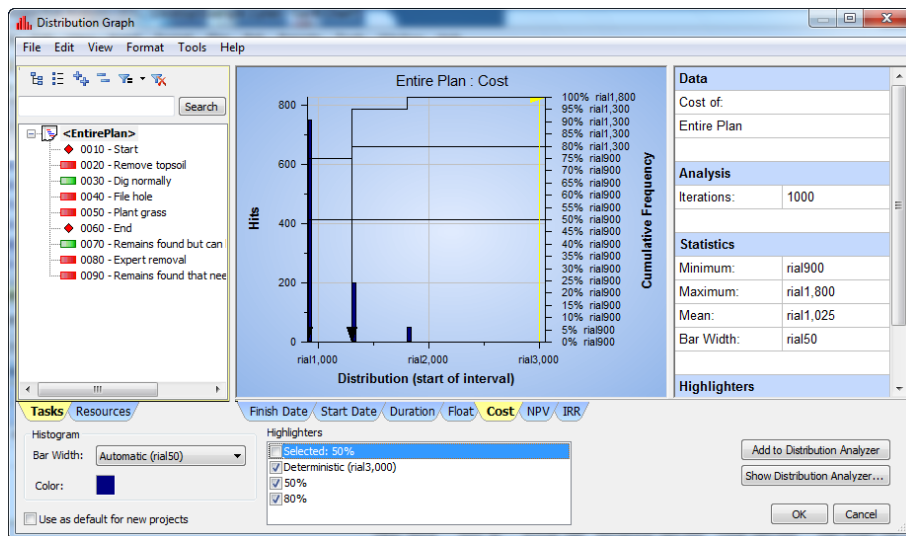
Distribution Graph

File Edit View Format Tools Help

Search

<EntirePlan>
0010 - Start
0020 - Remove topsoil
0030 - Dig normally
0040 - File hole
0050 - Plant grass
0060 - End
0070 - Remains found but can
0080 - Expert removal
0090 - Remains found that nee

Entire Plan : Cost

| | |
|---|---|
| 100% | rial1,800 |
| 95% | rial1,300 |
| 90% | rial1,300 |
| 85% | rial1,300 |
| 80% | rial1,300 |
| 75% | rial900 |
| 70% | rial900 |
| 65% | rial900 |
| 60% | rial900 |
| 55% | rial900 |
| 50% | rial900 |
| 45% | rial900 |
| 40% | rial900 |
| 35% | rial900 |
| 30% | rial900 |
| 25% | rial900 |
| 20% | rial900 |
| 15% | rial900 |
| 10% | rial900 |
| 5% | rial900 |
| 0% | rial900 |

800
600
400
200
0
Hits

rial1,000 rial2,000 rial3,000
Distribution (start of interval)
Cumulative Frequency

Data
Cost of:
Entire Plan

Analysis
Iterations: 1000

Statistics
Minimum: rial900
Maximum: rial1,800
Mean: rial1,025
Bar Width: rial50

Highlighters

Tasks Resources

Finish Date Start Date Duration Float Cost NPV IRR

Histogram
Bar Width: Automatic (rial50)
Color:

Use as default for new projects

Highlighters
Selected: 50%
Deterministic (rial3,000)
50%
80%

Add to Distribution Analyzer
Show Distribution Analyzer...
OK Cancel